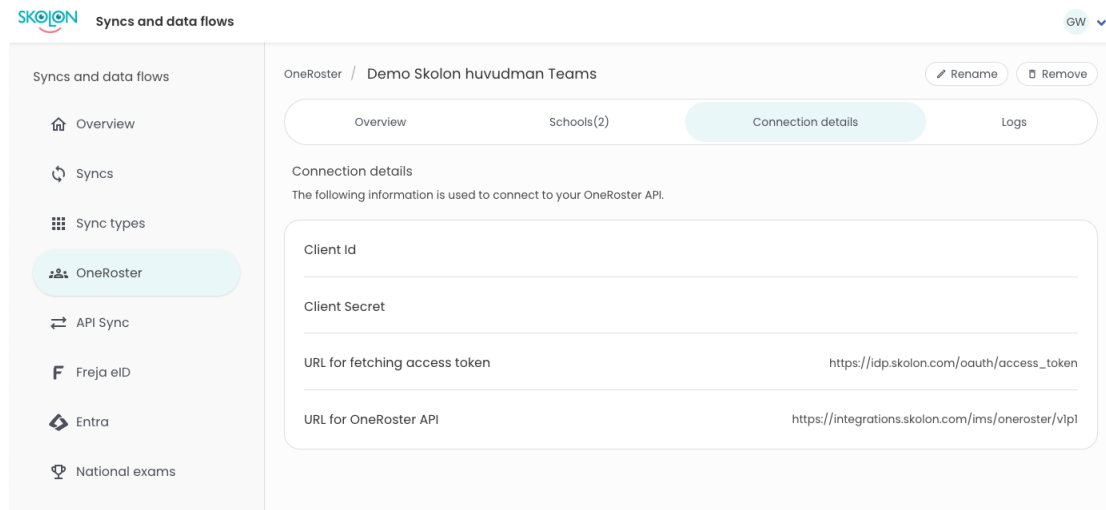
SKOLON Syncs and data flows

GW

Syncs and data flows

Overview

Syncs

Sync types

OneRoster

API Sync

Freja eID

Entra

National exams

OneRoster / Demo Skolon huvudman Teams

Rename

Remove

Overview

Schools(2)

Connection details

Logs

Connection details

The following information is used to connect to your OneRoster API.

Client Id

Client Secret

URL for fetching access token https://idp.skolon.com/oauth/access_token

URL for OneRoster API https://integrations.skolon.com/ims/oneroster/v1p1